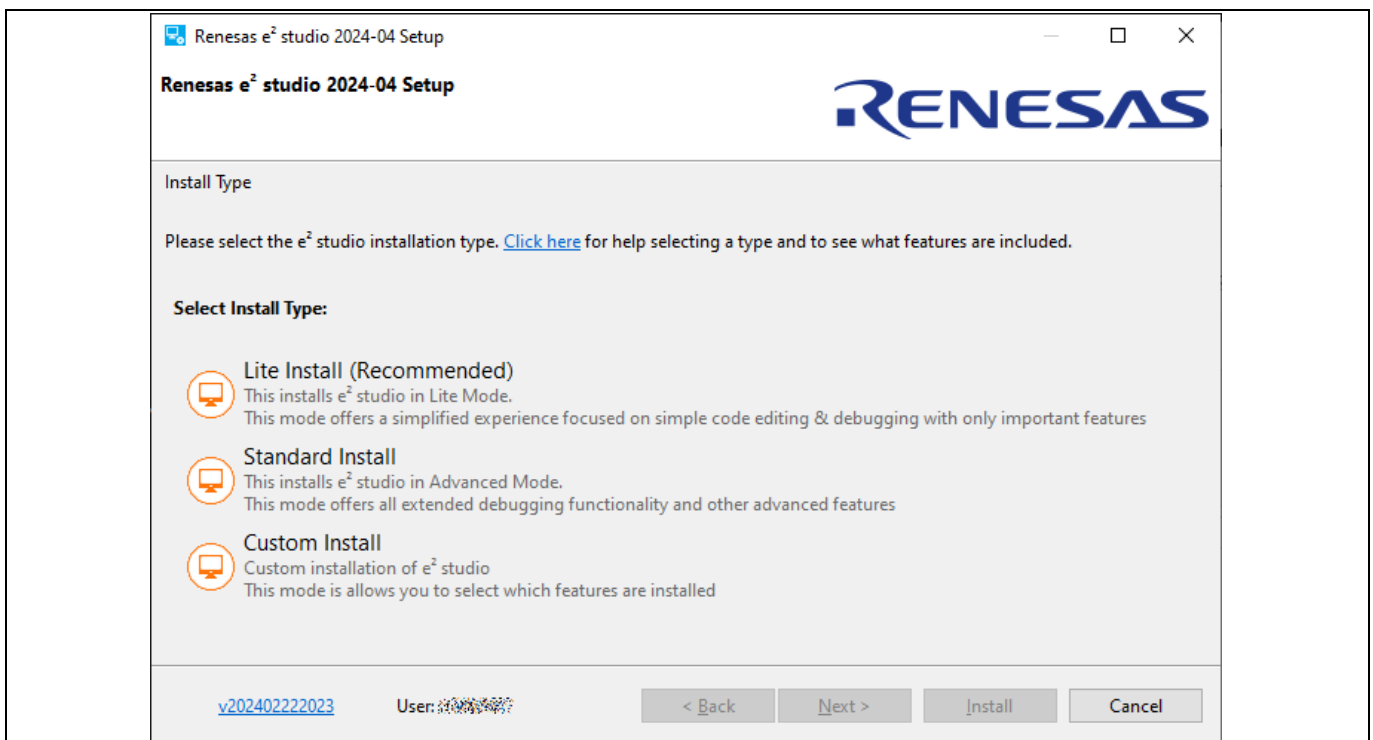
Renesas e$^2$ studio 2024-04 Setup

Renesas e$^2$ studio 2024-04 Setup

RENESAS

Install Type

Please select the e$^2$ studio installation type. Click here for help selecting a type and to see what features are included.

Select Install Type:

Lite Install (Recommended)
This installs e$^2$ studio in Lite Mode.
This mode offers a simplified experience focused on simple code editing & debugging with only important features

Standard Install
This installs e$^2$ studio in Advanced Mode.
This mode offers all extended debugging functionality and other advanced features

Custom Install
Custom installation of e$^2$ studio
This mode is allows you to select which features are installed

v202402222023 User: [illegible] < Back Next > Install Cancel